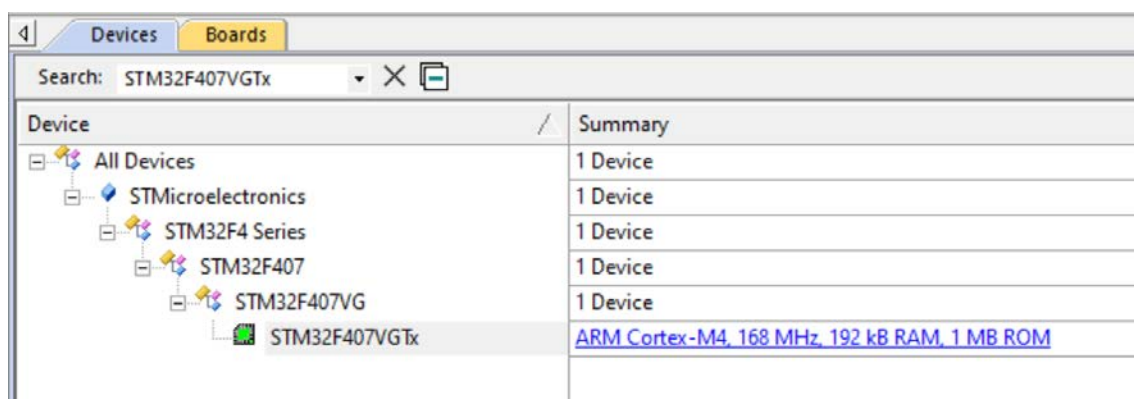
Devices Boards

Search: STM32F407VGTx

| Device | Summary |
|---|---|
| All Devices | 1 Device |
| STMicroelectronics | 1 Device |
| STM32F4 Series | 1 Device |
| STM32F407 | 1 Device |
| STM32F407VG | 1 Device |
| STM32F407VGTx | ARM Cortex-M4, 168 MHz, 192 kB RAM, 1 MB ROM |